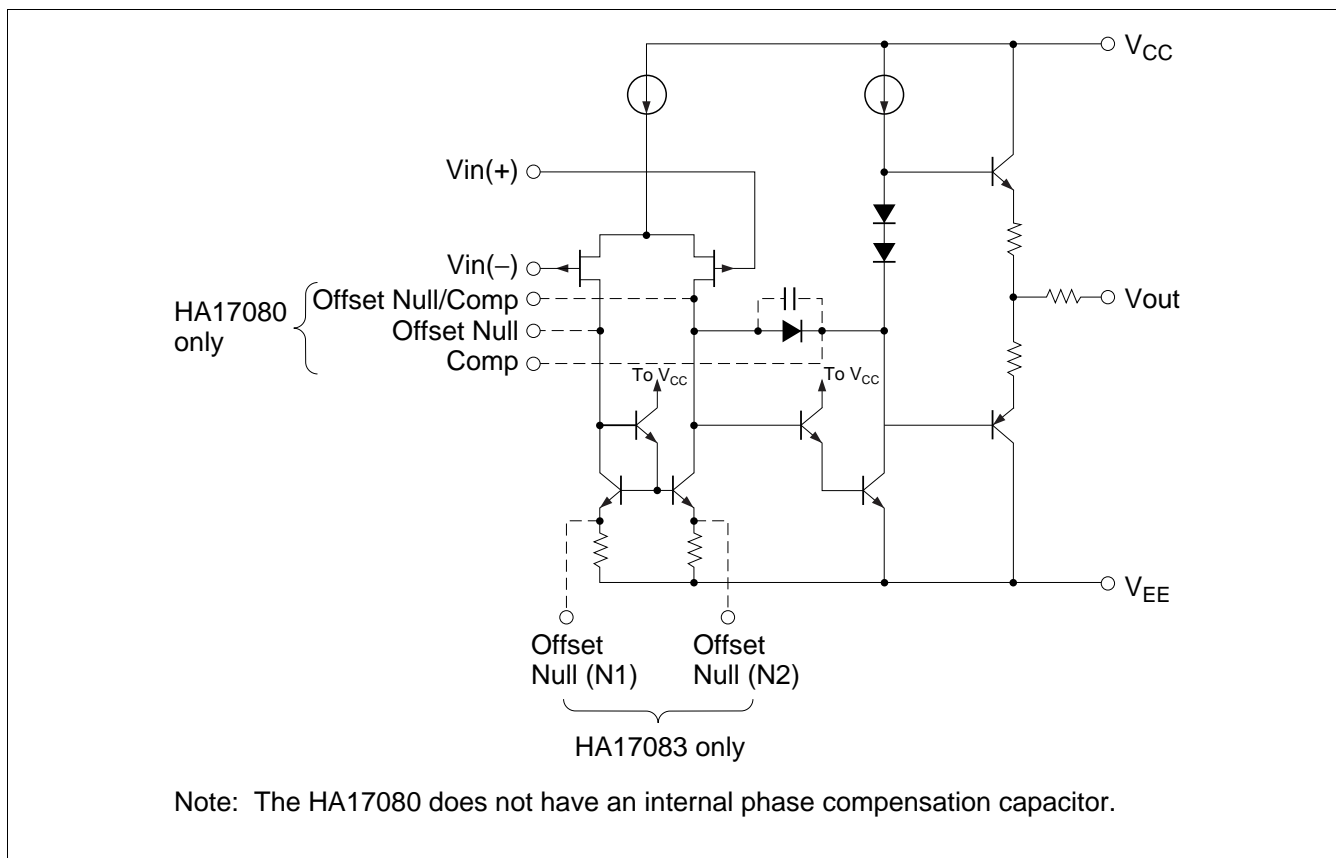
$V_{CC}$

Vin(+)

Vin(–)

HA17080 only

Offset Null/Comp

Offset Null

Comp

Vout

To $V_{CC}$

To $V_{CC}$

$V_{EE}$

Offset Null (N1)

Offset Null (N2)

HA17083 only

Note: The HA17080 does not have an internal phase compensation capacitor.